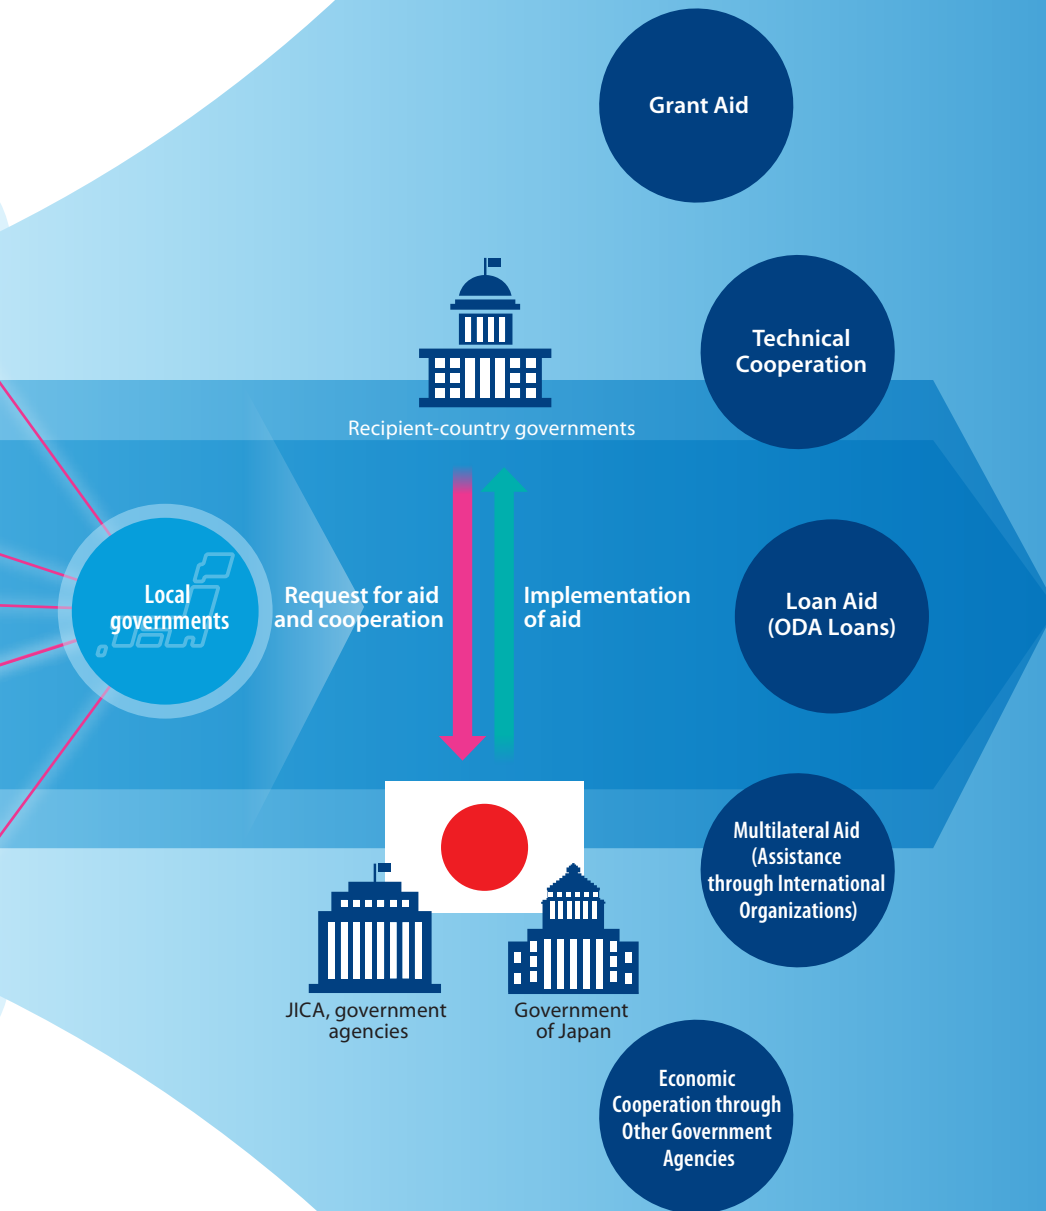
Grant Aid

Technical Cooperation

Recipient-country governments

Local governments

Request for aid and cooperation

Implementation of aid

Loan Aid (ODA Loans)

Multilateral Aid (Assistance through International Organizations)

JICA, government agencies

Government of Japan

Economic Cooperation through Other Government Agencies